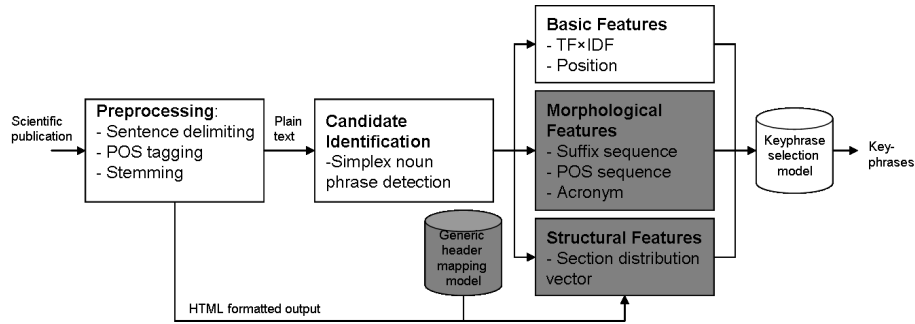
Scientific publication

Preprocessing:
- Sentence delimiting
- POS tagging
- Stemming

Plain text

Candidate Identification
-Simplex noun phrase detection

Basic Features
- TF×IDF
- Position

Morphological Features
- Suffix sequence
- POS sequence
- Acronym

Structural Features
- Section distribution vector

Generic header mapping model

Keyphrase selection model

Key-phrases

HTML formatted output